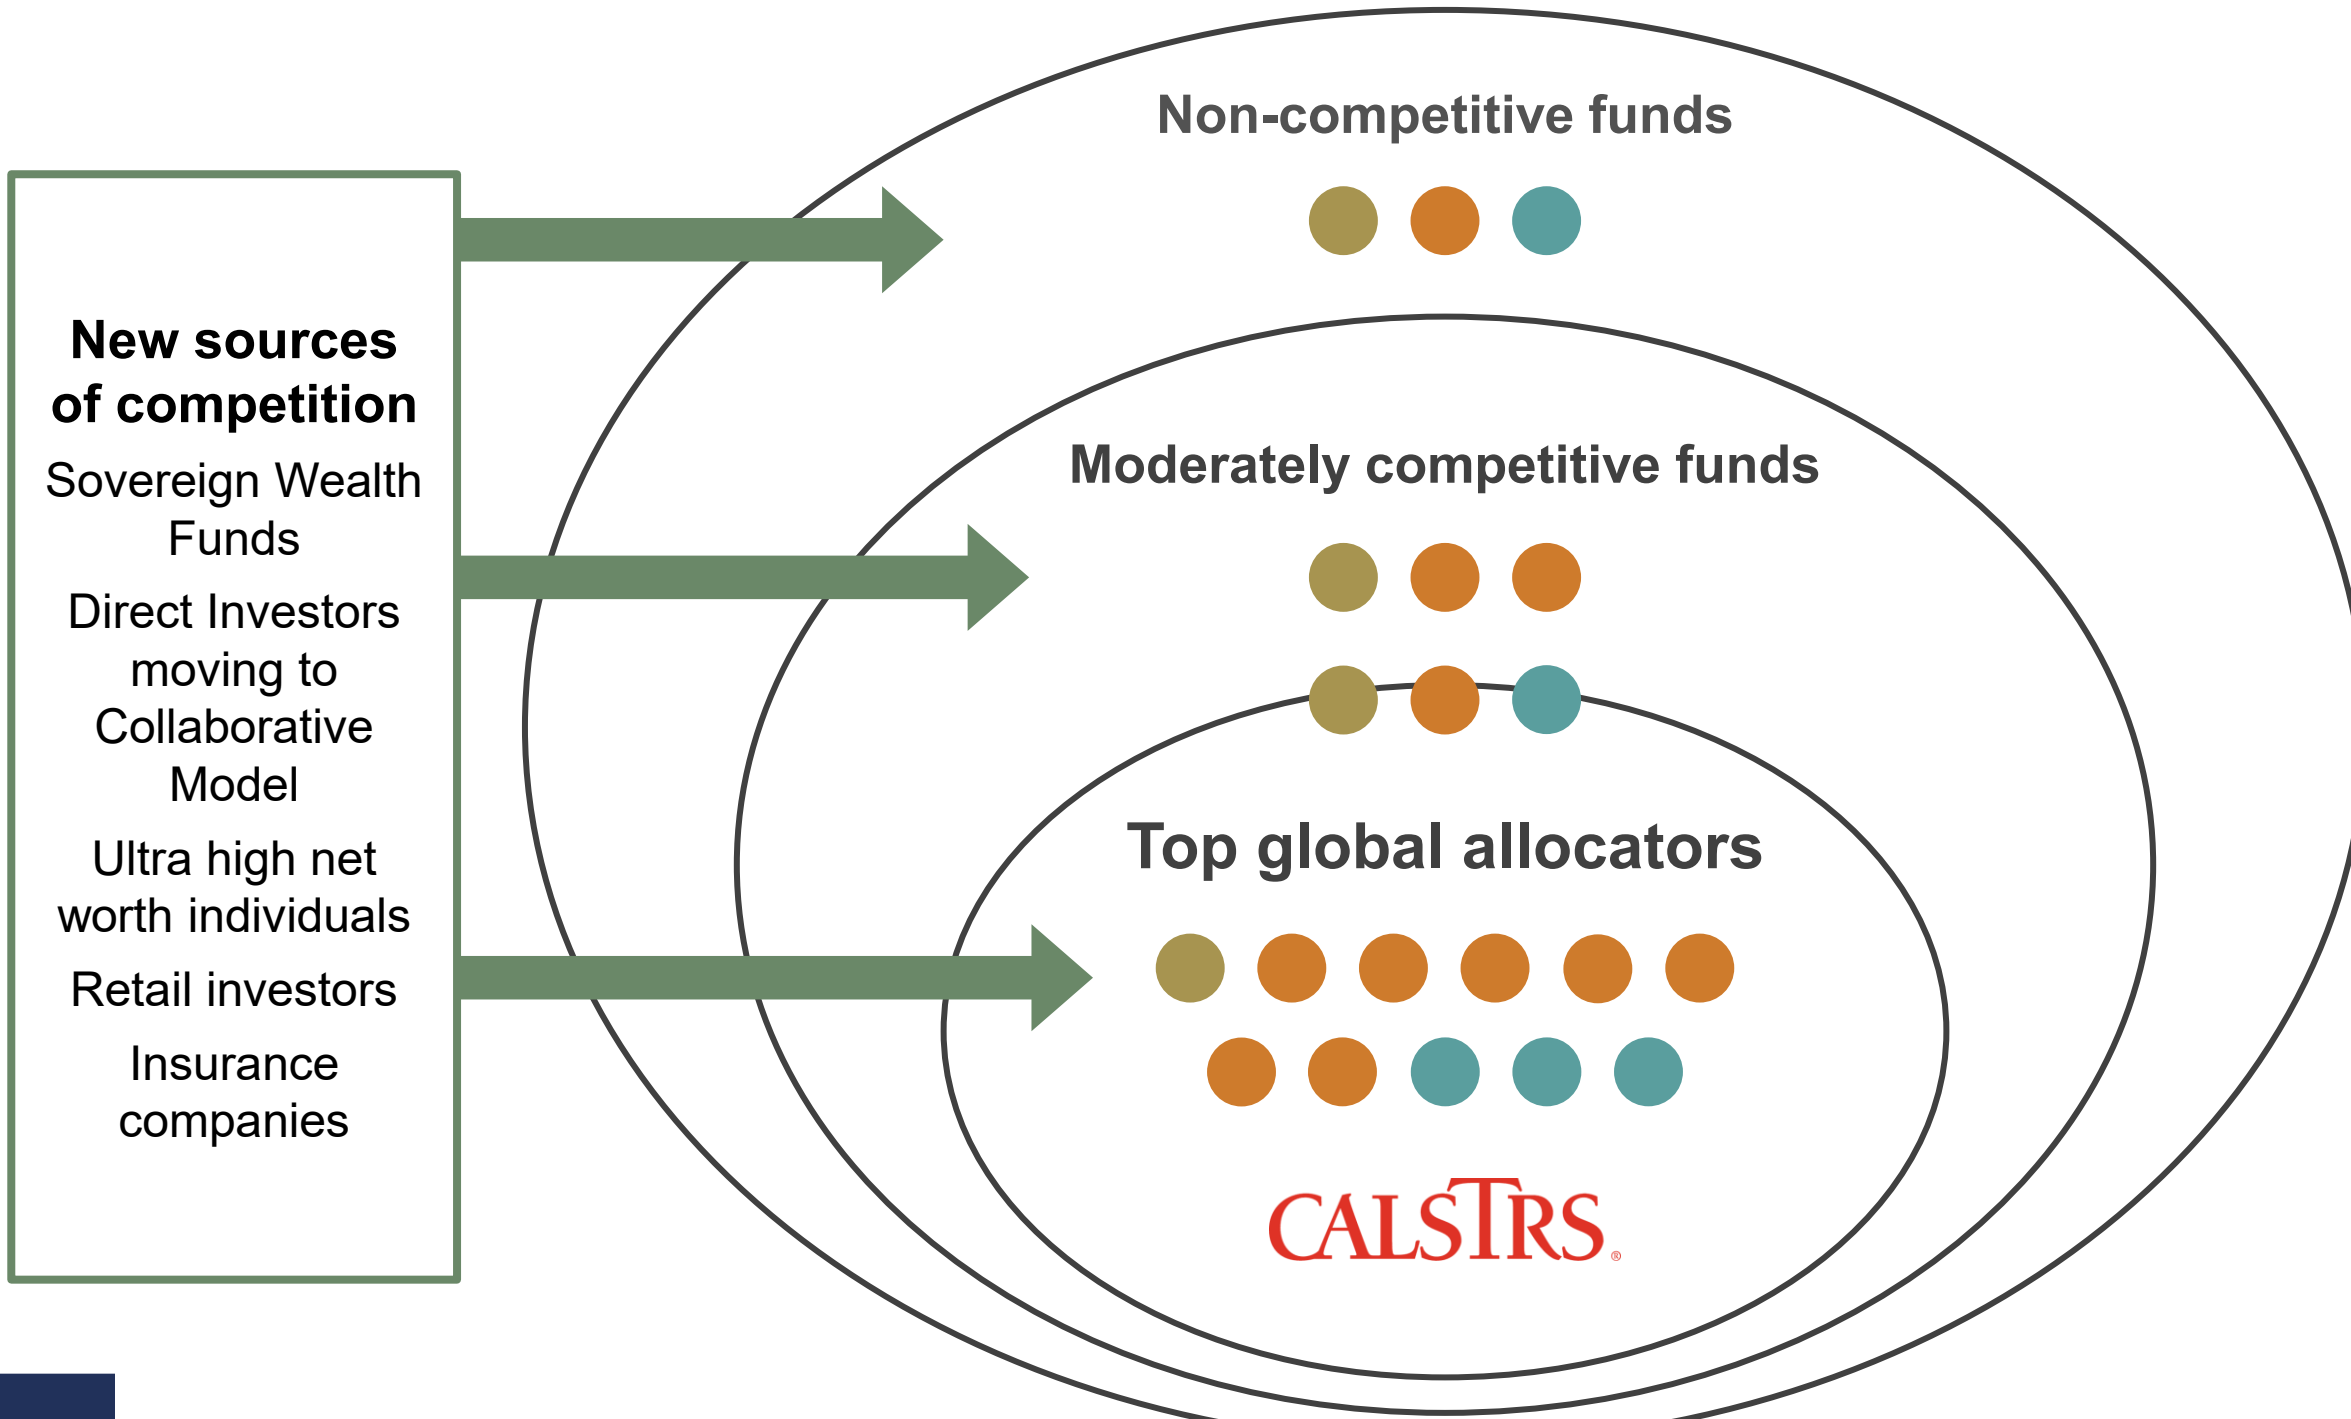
New sources of competition

Sovereign Wealth Funds

Direct Investors moving to Collaborative Model

Ultra high net worth individuals

Retail investors

Insurance companies

Non-competitive funds

Moderately competitive funds

Top global allocators

CALSTRS®